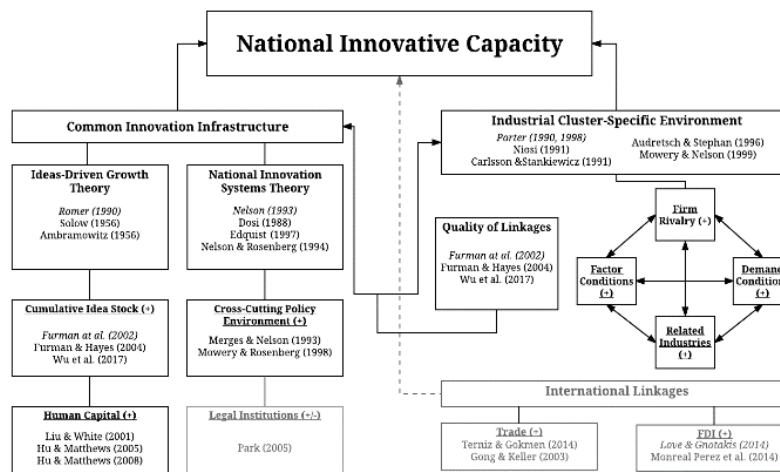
National Innovative Capacity

Common Innovation Infrastructure

Ideas-Driven Growth Theory

*Romer (1990)*
Solow (1956)
Ambramowitz (1956)

National Innovation Systems Theory

*Nelson (1993)*
Dosi (1988)
Edquist (1997)
Nelson & Rosenberg (1994)

Cumulative Idea Stock (+)

*Furman at al. (2002)*
Furman & Hayes (2004)
Wu et al. (2017)

Cross-Cutting Policy Environment (+)

Merges & Nelson (1993)
Mowery & Rosenberg (1998)

Human Capital (+)

Liu & White (2001)
Hu & Matthews (2005)
Hu & Matthews (2008)

Legal Institutions (+/-)

Park (2005)

Industrial Cluster-Specific Environment

*Porter (1990, 1998)*
Niosi (1991)
Carlsson &Stankiewicz (1991)

Audretsch & Stephan (1996)
Mowery & Nelson (1999)

Quality of Linkages

*Furman at al. (2002)*
Furman & Hayes (2004)
Wu et al. (2017)

Firm Rivalry (+)

Factor Conditions (+)

Demand Conditions (+)

Related Industries (+)

International Linkages

Trade (+)
Terniz & Gokmen (2014)
Gong & Keller (2003)

FDI (+)
*Love & Gnotakis (2014)*
Monreal Perez et al. (2014)